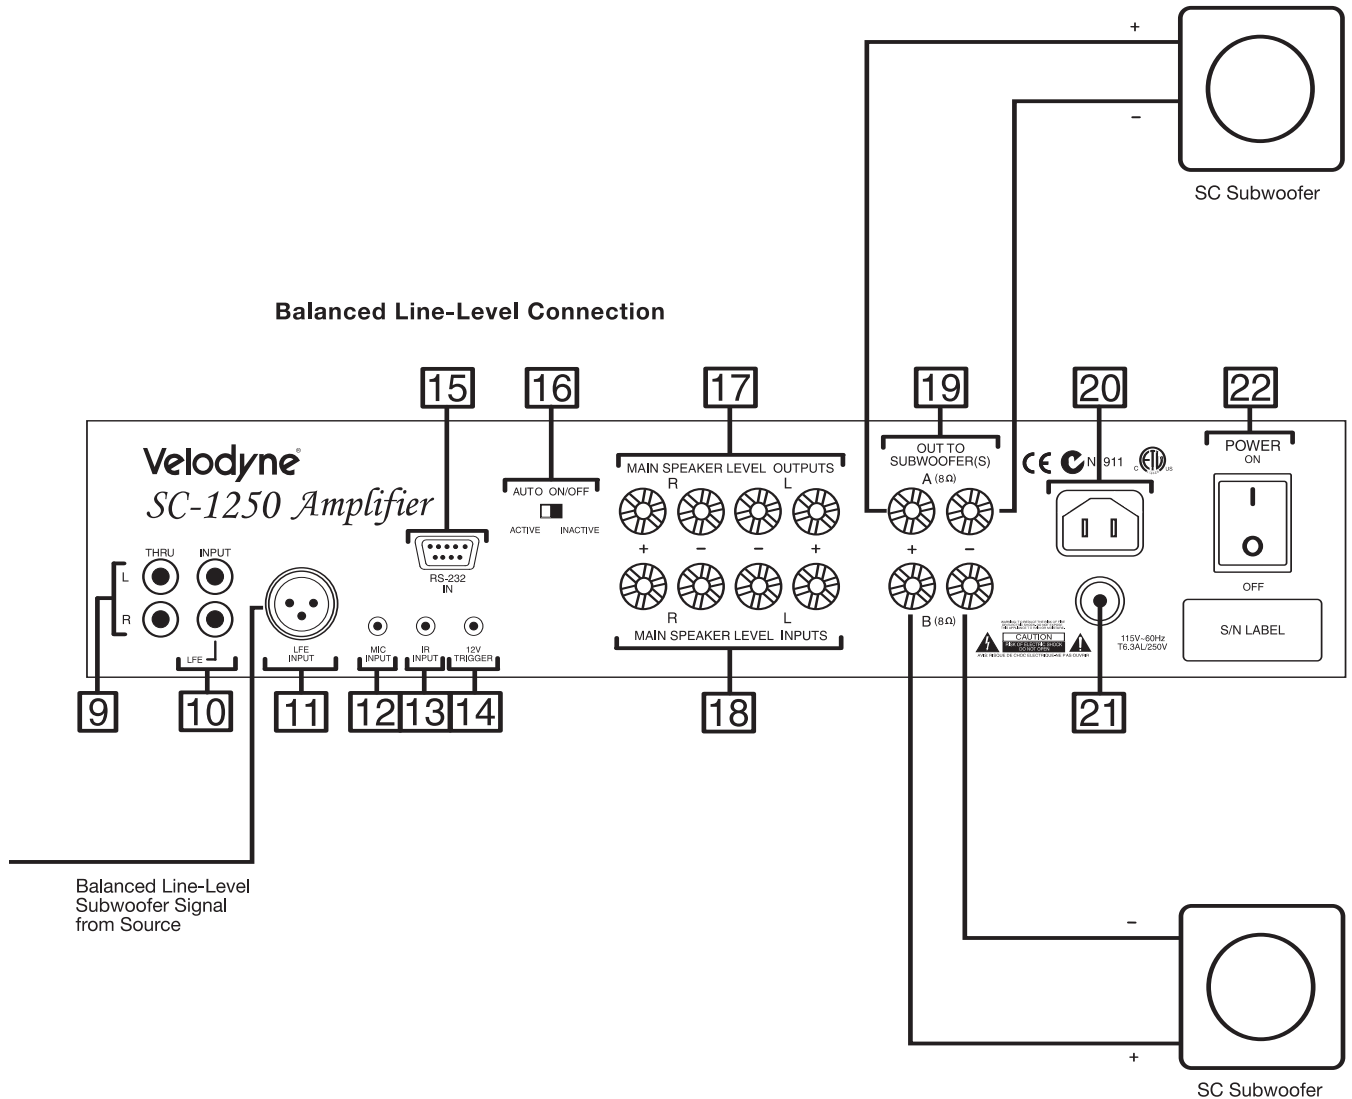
+

–

SC Subwoofer

Balanced Line-Level Connection

15 16 17 19 20 22

Velodyne®
SC-1250 Amplifier

AUTO ON/OFF
ACTIVE INACTIVE

MAIN SPEAKER LEVEL OUTPUTS
R L
+ – – +

OUT TO SUBWOOFER(S)
A (8Ω)
+ –

N 911

POWER
ON
OFF

THRU INPUT
L
R
LFE

LFE INPUT

RS-232 IN

MIC INPUT
IR INPUT
12V TRIGGER

R L
MAIN SPEAKER LEVEL INPUTS

B (8Ω)

CAUTION

115V~60Hz
T6.3AL/250V

S/N LABEL

9 10 11 12 13 14 18 21

Balanced Line-Level Subwoofer Signal from Source

–

+

SC Subwoofer